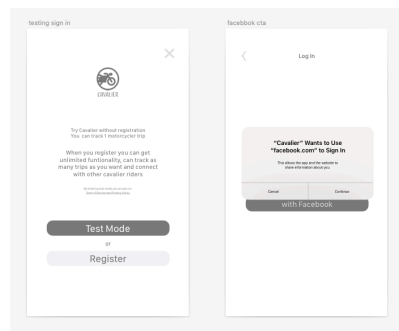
testing sign in

CAVALIER

Try Cavalier without registration
You can track 1 motorcycle trip

When you register you can get unlimited functionality, can track as many trips as you want and connect with other cavalier riders

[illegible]

Test Mode

or

Register

facebook cta

Log In

"Cavalier" Wants to Use "facebook.com" to Sign In

This allows the app and the website to share information about you.

Cancel

Continue

with Facebook